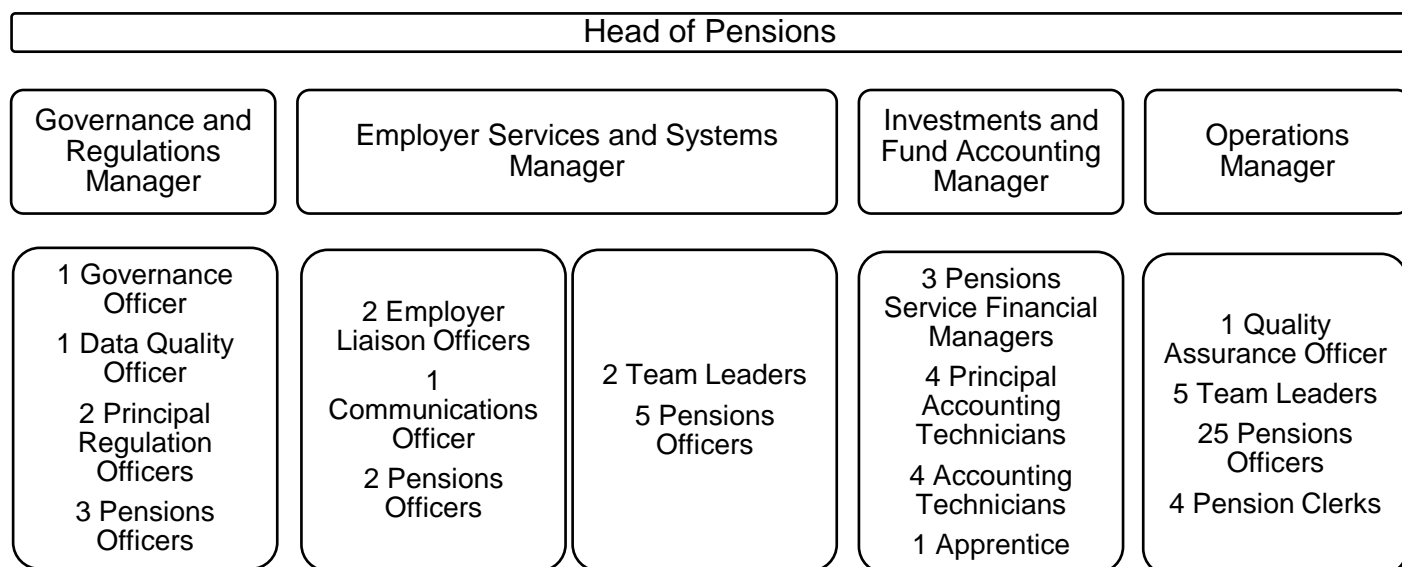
Head of Pensions

Governance and Regulations Manager

Employer Services and Systems Manager

Investments and Fund Accounting Manager

Operations Manager

1 Governance Officer
1 Data Quality Officer
2 Principal Regulation Officers
3 Pensions Officers

2 Employer Liaison Officers
1 Communications Officer
2 Pensions Officers

2 Team Leaders
5 Pensions Officers

3 Pensions Service Financial Managers
4 Principal Accounting Technicians
4 Accounting Technicians
1 Apprentice

1 Quality Assurance Officer
5 Team Leaders
25 Pensions Officers
4 Pension Clerks